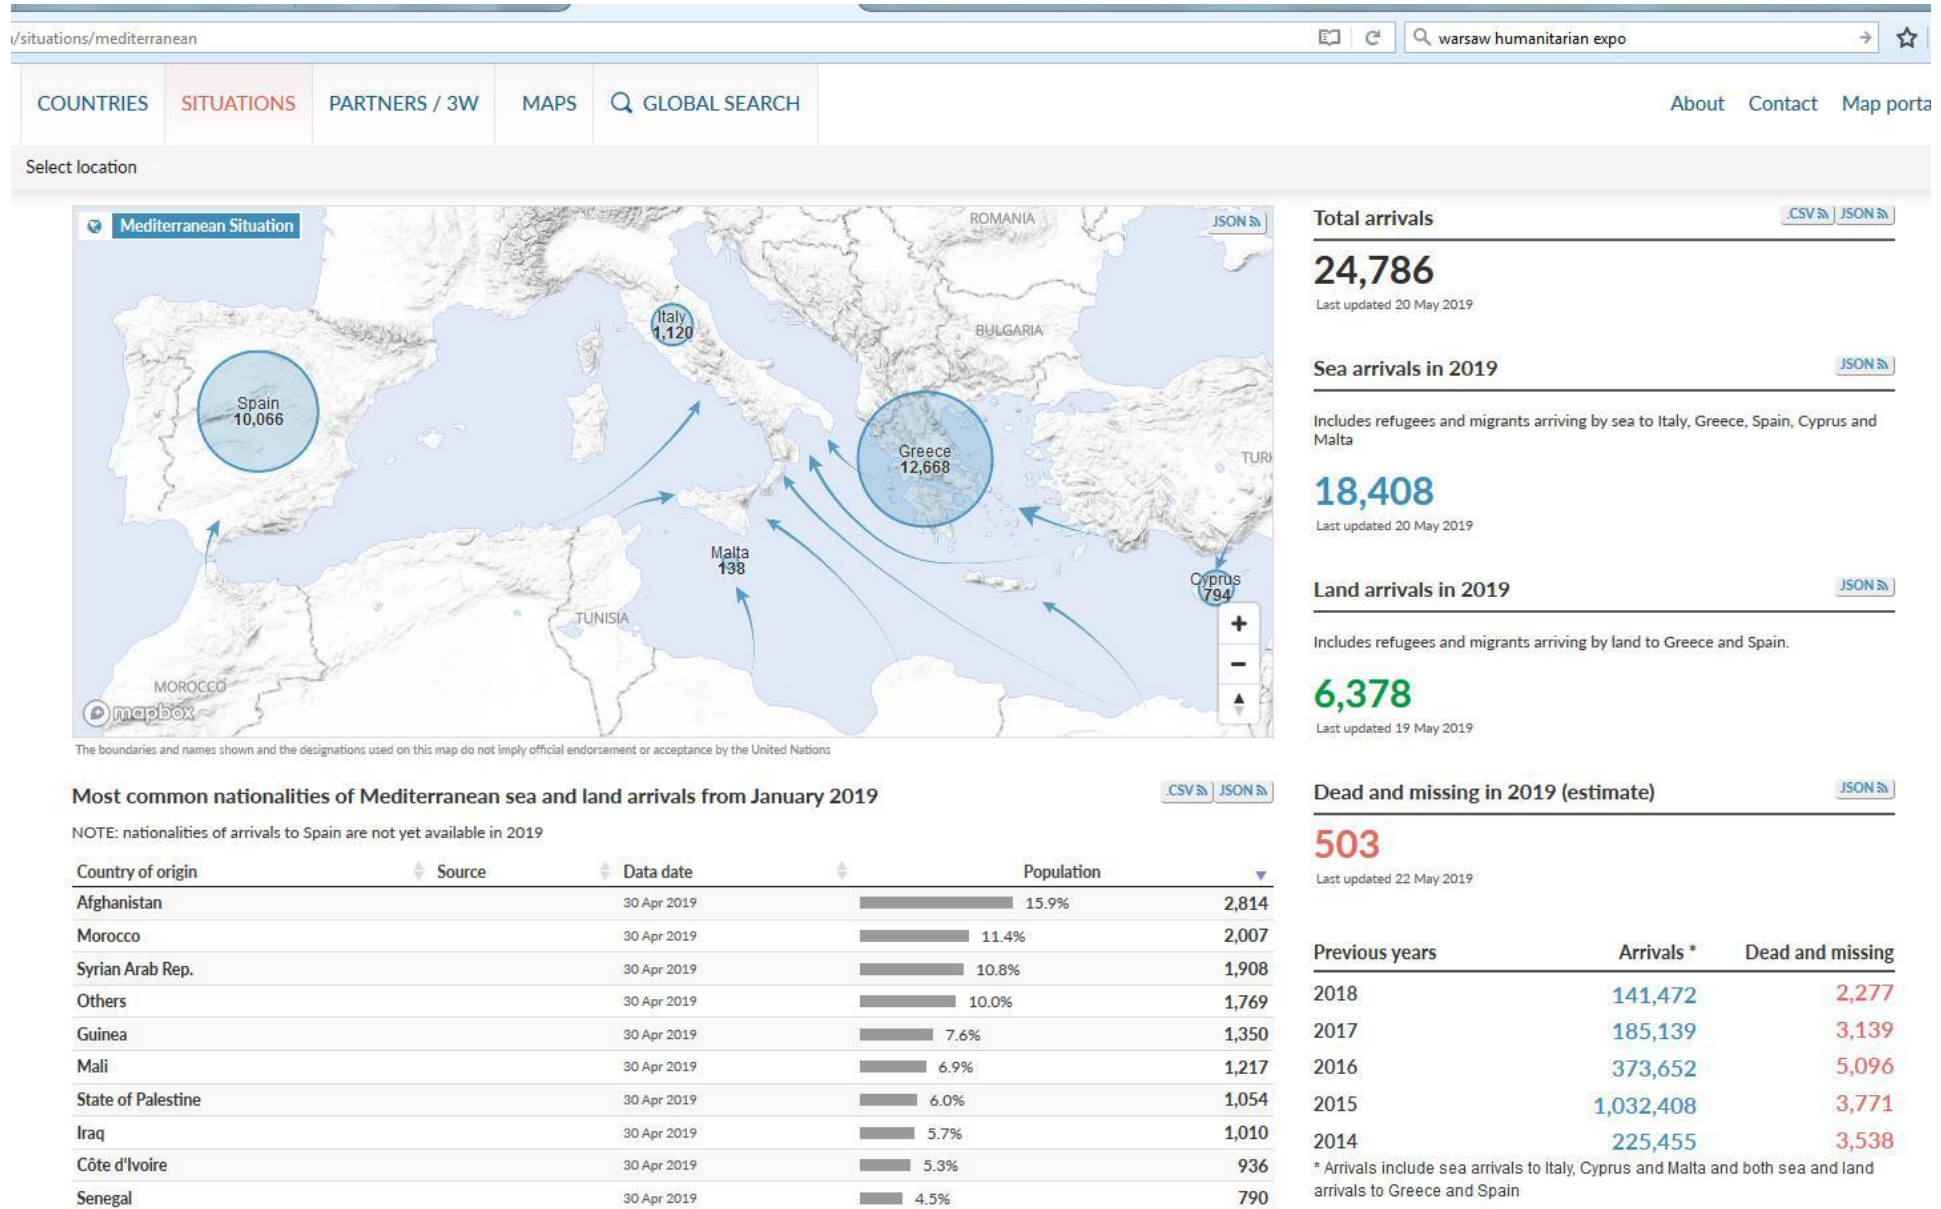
/situations/mediterranean

warsaw humanitarian expo

COUNTRIES SITUATIONS PARTNERS / 3W MAPS GLOBAL SEARCH

About Contact Map porta

Select location

Mediterranean Situation

JSON

ROMANIA

Italy 1,120

BULGARIA

Spain 10,066

Greece 12,668

TURI

Malta 138

Cyprus 794

TUNISIA

MOROCCO

mapbox

The boundaries and names shown and the designations used on this map do not imply official endorsement or acceptance by the United Nations

Total arrivals

CSV JSON

24,786

Last updated 20 May 2019

Sea arrivals in 2019

JSON

Includes refugees and migrants arriving by sea to Italy, Greece, Spain, Cyprus and Malta

18,408

Last updated 20 May 2019

Land arrivals in 2019

JSON

Includes refugees and migrants arriving by land to Greece and Spain.

6,378

Last updated 19 May 2019

Most common nationalities of Mediterranean sea and land arrivals from January 2019

CSV JSON

NOTE: nationalities of arrivals to Spain are not yet available in 2019

| Country of origin | Source | Data date | Population | |
|---|---|---|---|---|
| Afghanistan | | 30 Apr 2019 | 15.9% | 2,814 |
| Morocco | | 30 Apr 2019 | 11.4% | 2,007 |
| Syrian Arab Rep. | | 30 Apr 2019 | 10.8% | 1,908 |
| Others | | 30 Apr 2019 | 10.0% | 1,769 |
| Guinea | | 30 Apr 2019 | 7.6% | 1,350 |
| Mali | | 30 Apr 2019 | 6.9% | 1,217 |
| State of Palestine | | 30 Apr 2019 | 6.0% | 1,054 |
| Iraq | | 30 Apr 2019 | 5.7% | 1,010 |
| Côte d'Ivoire | | 30 Apr 2019 | 5.3% | 936 |
| Senegal | | 30 Apr 2019 | 4.5% | 790 |

Dead and missing in 2019 (estimate)

JSON

503

Last updated 22 May 2019

| Previous years | Arrivals * | Dead and missing |
|---|---|---|
| 2018 | 141,472 | 2,277 |
| 2017 | 185,139 | 3,139 |
| 2016 | 373,652 | 5,096 |
| 2015 | 1,032,408 | 3,771 |
| 2014 | 225,455 | 3,538 |

* Arrivals include sea arrivals to Italy, Cyprus and Malta and both sea and land arrivals to Greece and Spain